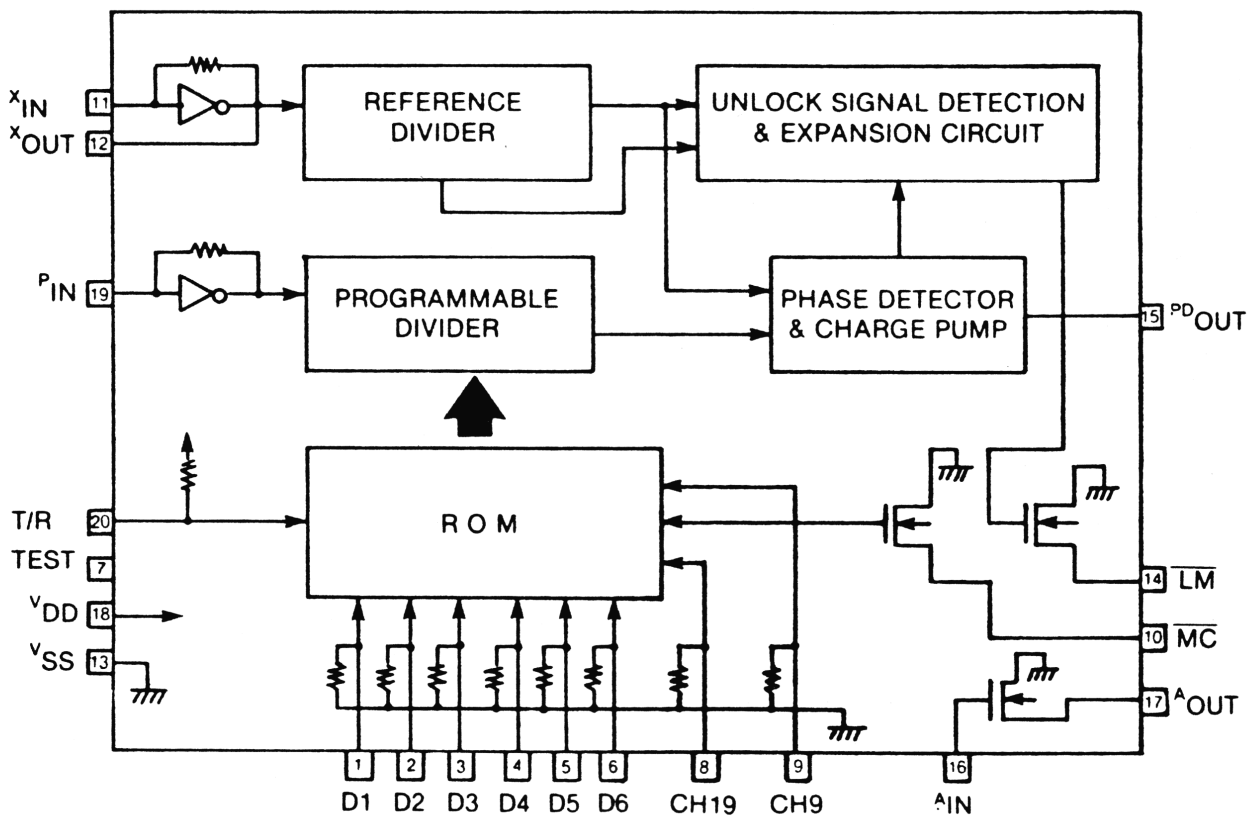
$X_{IN}$ 11
$X_{OUT}$ 12
REFERENCE DIVIDER
UNLOCK SIGNAL DETECTION & EXPANSION CIRCUIT
$P_{IN}$ 19
PROGRAMMABLE DIVIDER
PHASE DETECTOR & CHARGE PUMP
15 $PD_{OUT}$
T/R 20
ROM
TEST 7
$V_{DD}$ 18
$V_{SS}$ 13
14 $\overline{LM}$
10 $\overline{MC}$
17 $A_{OUT}$
1 D1
2 D2
3 D3
4 D4
5 D5
6 D6
8 CH19
9 CH9
16 $A_{IN}$